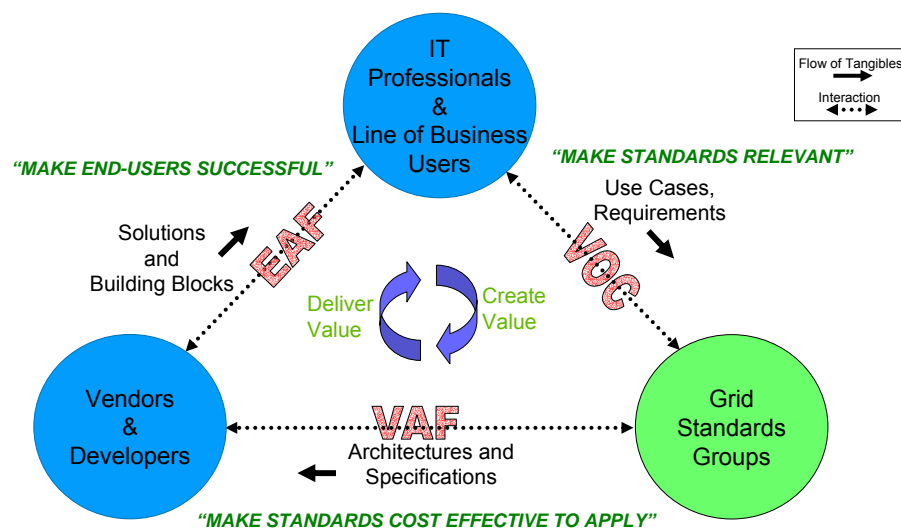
IT Professionals & Line of Business Users

Flow of Tangibles

Interaction

"MAKE END-USERS SUCCESSFUL"

"MAKE STANDARDS RELEVANT"

Use Cases, Requirements

Solutions and Building Blocks

EAF

VOC

Deliver Value

Create Value

Vendors & Developers

VAF

Grid Standards Groups

Architectures and Specifications

"MAKE STANDARDS COST EFFECTIVE TO APPLY"